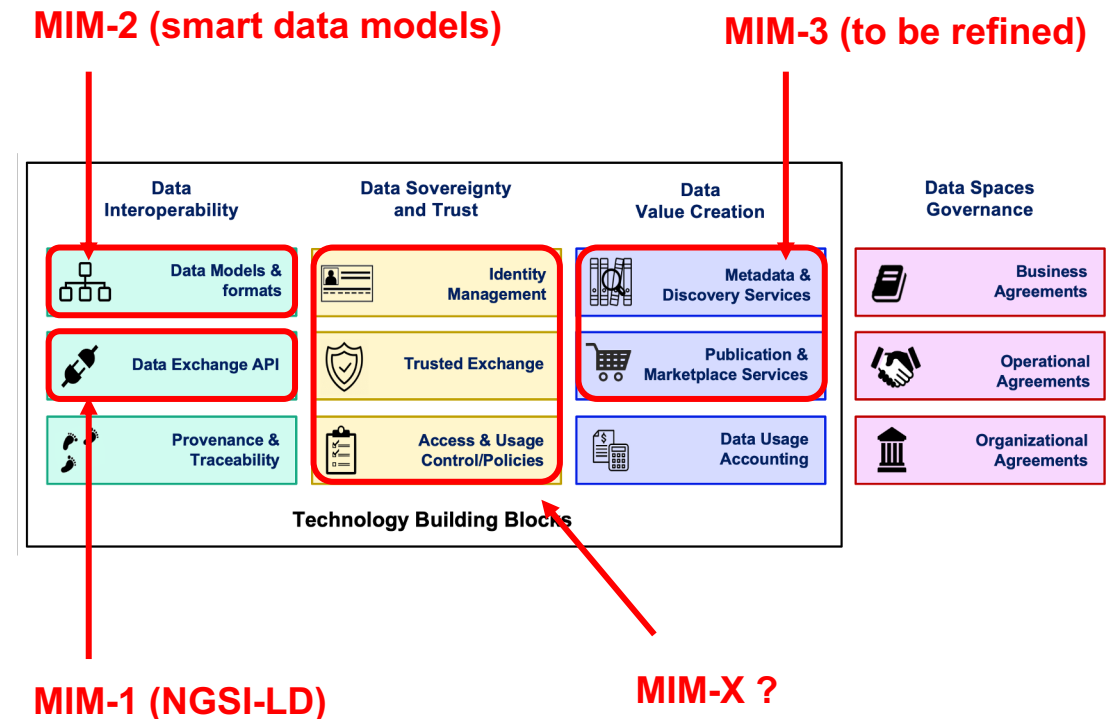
MIM-2 (smart data models)

MIM-3 (to be refined)

Data Interoperability

Data Sovereignty and Trust

Data Value Creation

Data Spaces Governance

Data Models & formats

Identity Management

Metadata & Discovery Services

Business Agreements

Data Exchange API

Trusted Exchange

Publication & Marketplace Services

Operational Agreements

Provenance & Traceability

Access & Usage Control/Policies

Data Usage Accounting

Organizational Agreements

Technology Building Blocks

MIM-1 (NGSI-LD)

MIM-X ?